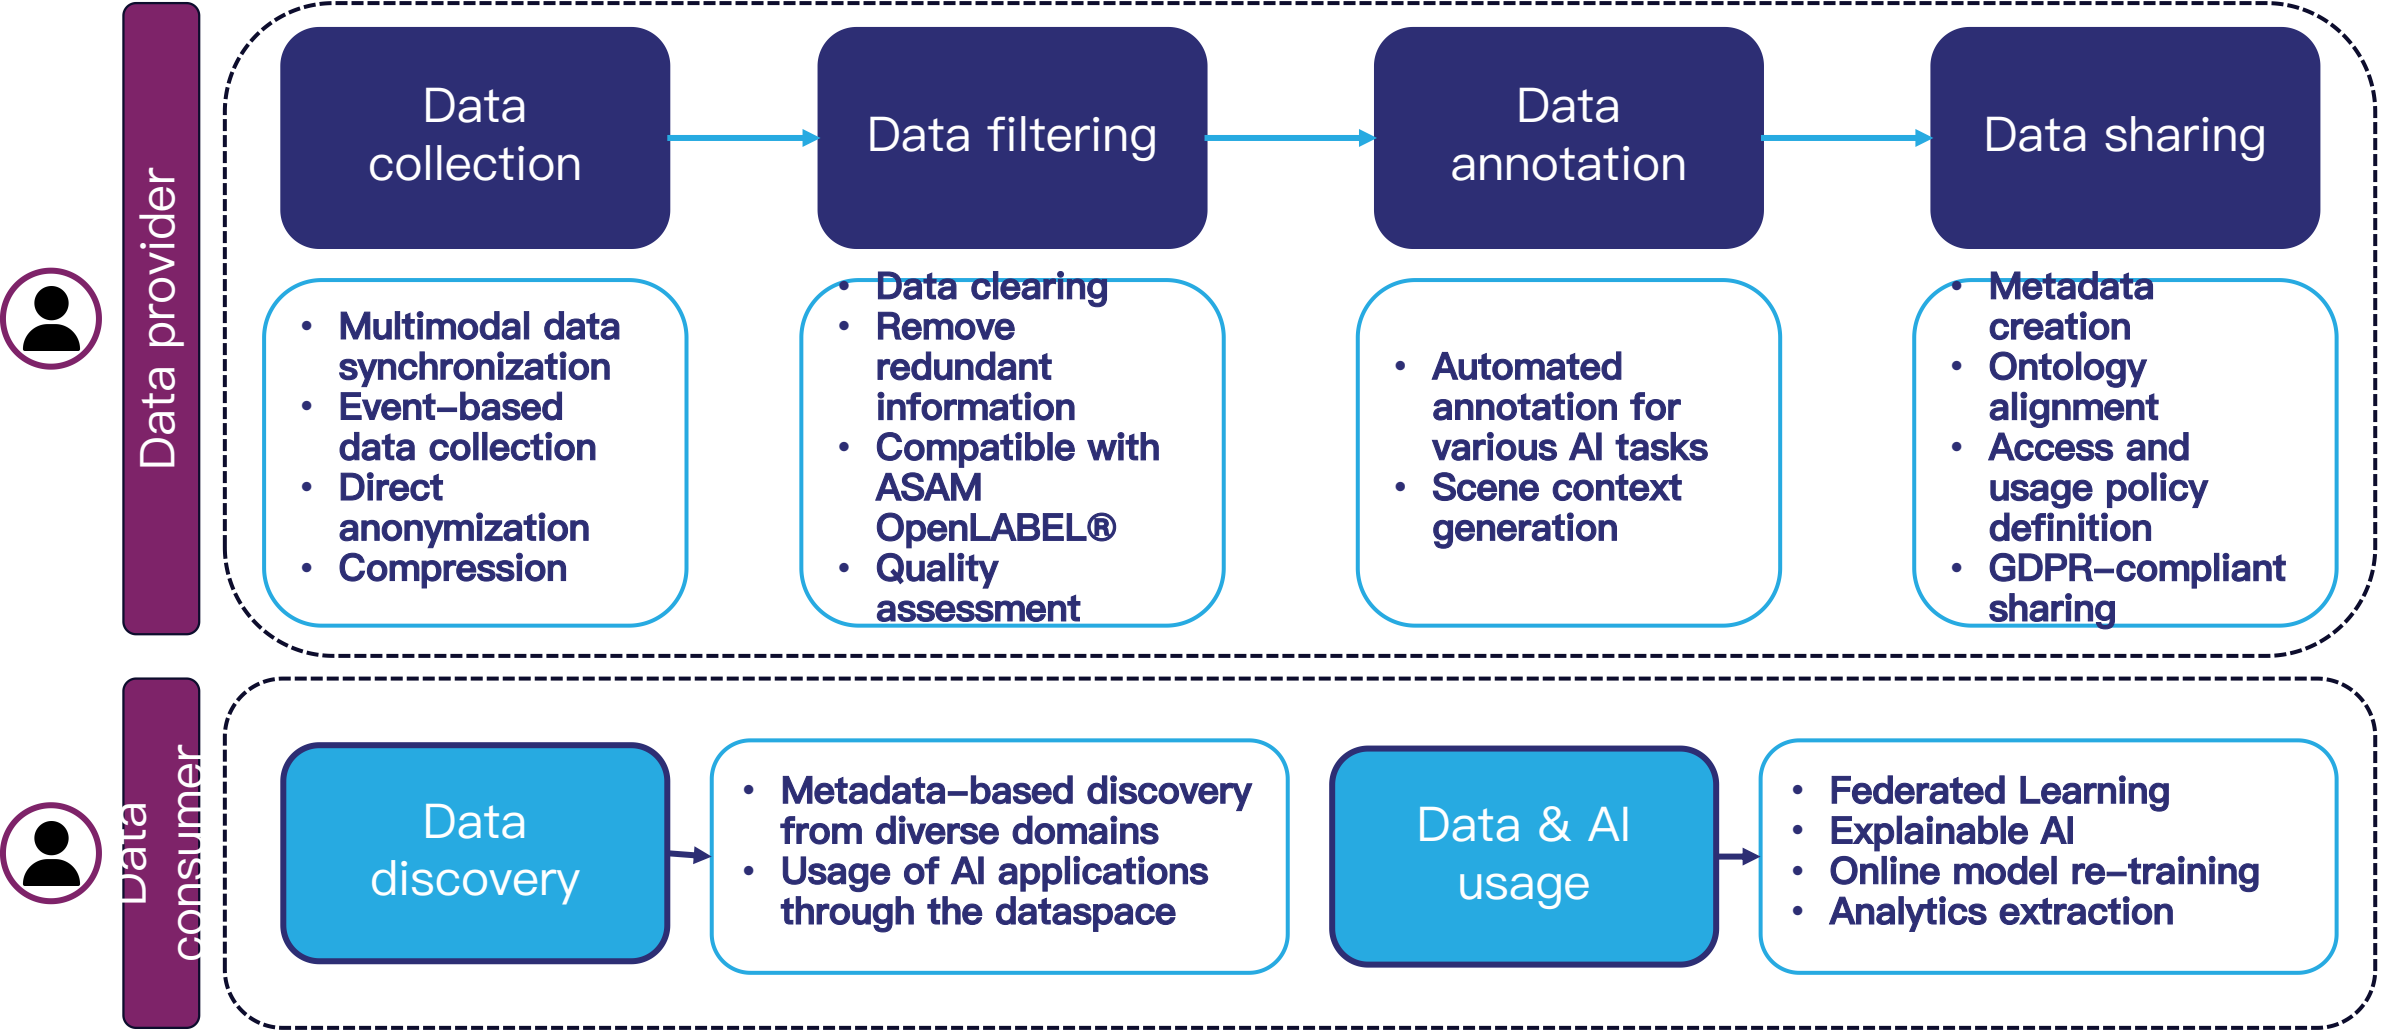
Data provider

Data collection

Data filtering

Data annotation

Data sharing

- Multimodal data synchronization
- Event–based data collection
- Direct anonymization
- Compression

- Data clearing
- Remove redundant information
- Compatible with ASAM OpenLABEL®
- Quality assessment

- Automated annotation for various AI tasks
- Scene context generation

- Metadata creation
- Ontology alignment
- Access and usage policy definition
- GDPR–compliant sharing

Data consumer

Data discovery

- Metadata–based discovery from diverse domains
- Usage of AI applications through the dataspace

Data & AI usage

- Federated Learning
- Explainable AI
- Online model re–training
- Analytics extraction